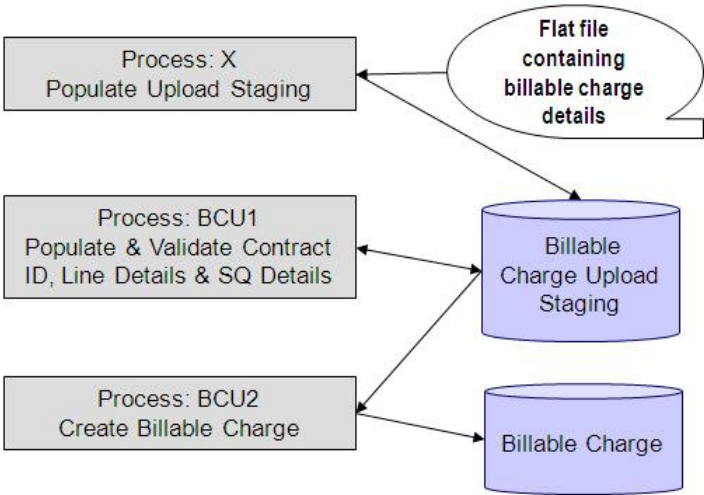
Process: X
Populate Upload Staging

Flat file containing billable charge details

Process: BCU1
Populate & Validate Contract ID, Line Details & SQ Details

Billable Charge Upload Staging

Process: BCU2
Create Billable Charge

Billable Charge